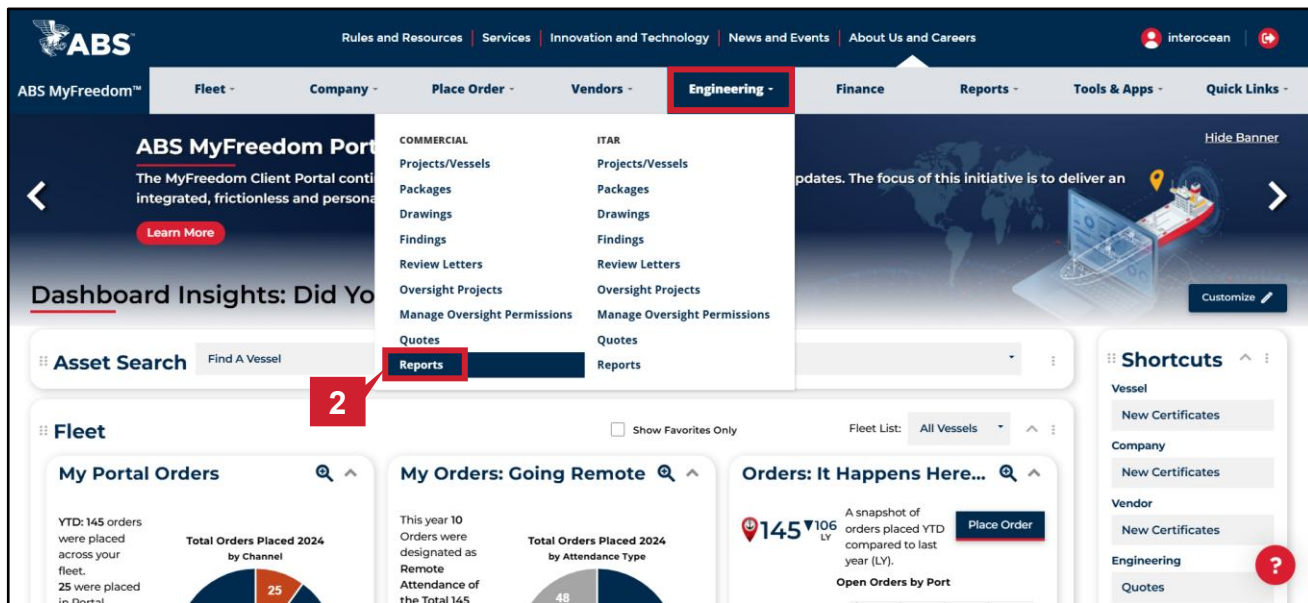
ABS

Rules and Resources | Services | Innovation and Technology | News and Events | About Us and Careers

interocean

ABS MyFreedom™ Fleet Company Place Order Vendors Engineering Finance Reports Tools & Apps Quick Links

ABS MyFreedom Port

The MyFreedom Client Portal conti integrated, frictionless and persona

Learn More

pdates. The focus of this initiative is to deliver an

Hide Banner

COMMERCIAL
Projects/Vessels
Packages
Drawings
Findings
Review Letters
Oversight Projects
Manage Oversight Permissions
Quotes
Reports

ITAR
Projects/Vessels
Packages
Drawings
Findings
Review Letters
Oversight Projects
Manage Oversight Permissions
Quotes
Reports

Dashboard Insights: Did Yo

Customize

Asset Search Find A Vessel

2

Shortcuts
Vessel
New Certificates
Company
New Certificates
Vendor
New Certificates
Engineering
Quotes

Fleet

Show Favorites Only Fleet List: All Vessels

My Portal Orders

YTD: 145 orders were placed across your fleet. 25 were placed in Portal

Total Orders Placed 2024 by Channel

25

My Orders: Going Remote

This year 10 Orders were designated as Remote Attendance of the Total 145

Total Orders Placed 2024 by Attendance Type

48

Orders: It Happens Here...

145 ▼106 LY

A snapshot of orders placed YTD compared to last year (LY).

Place Order

Open Orders by Port

?